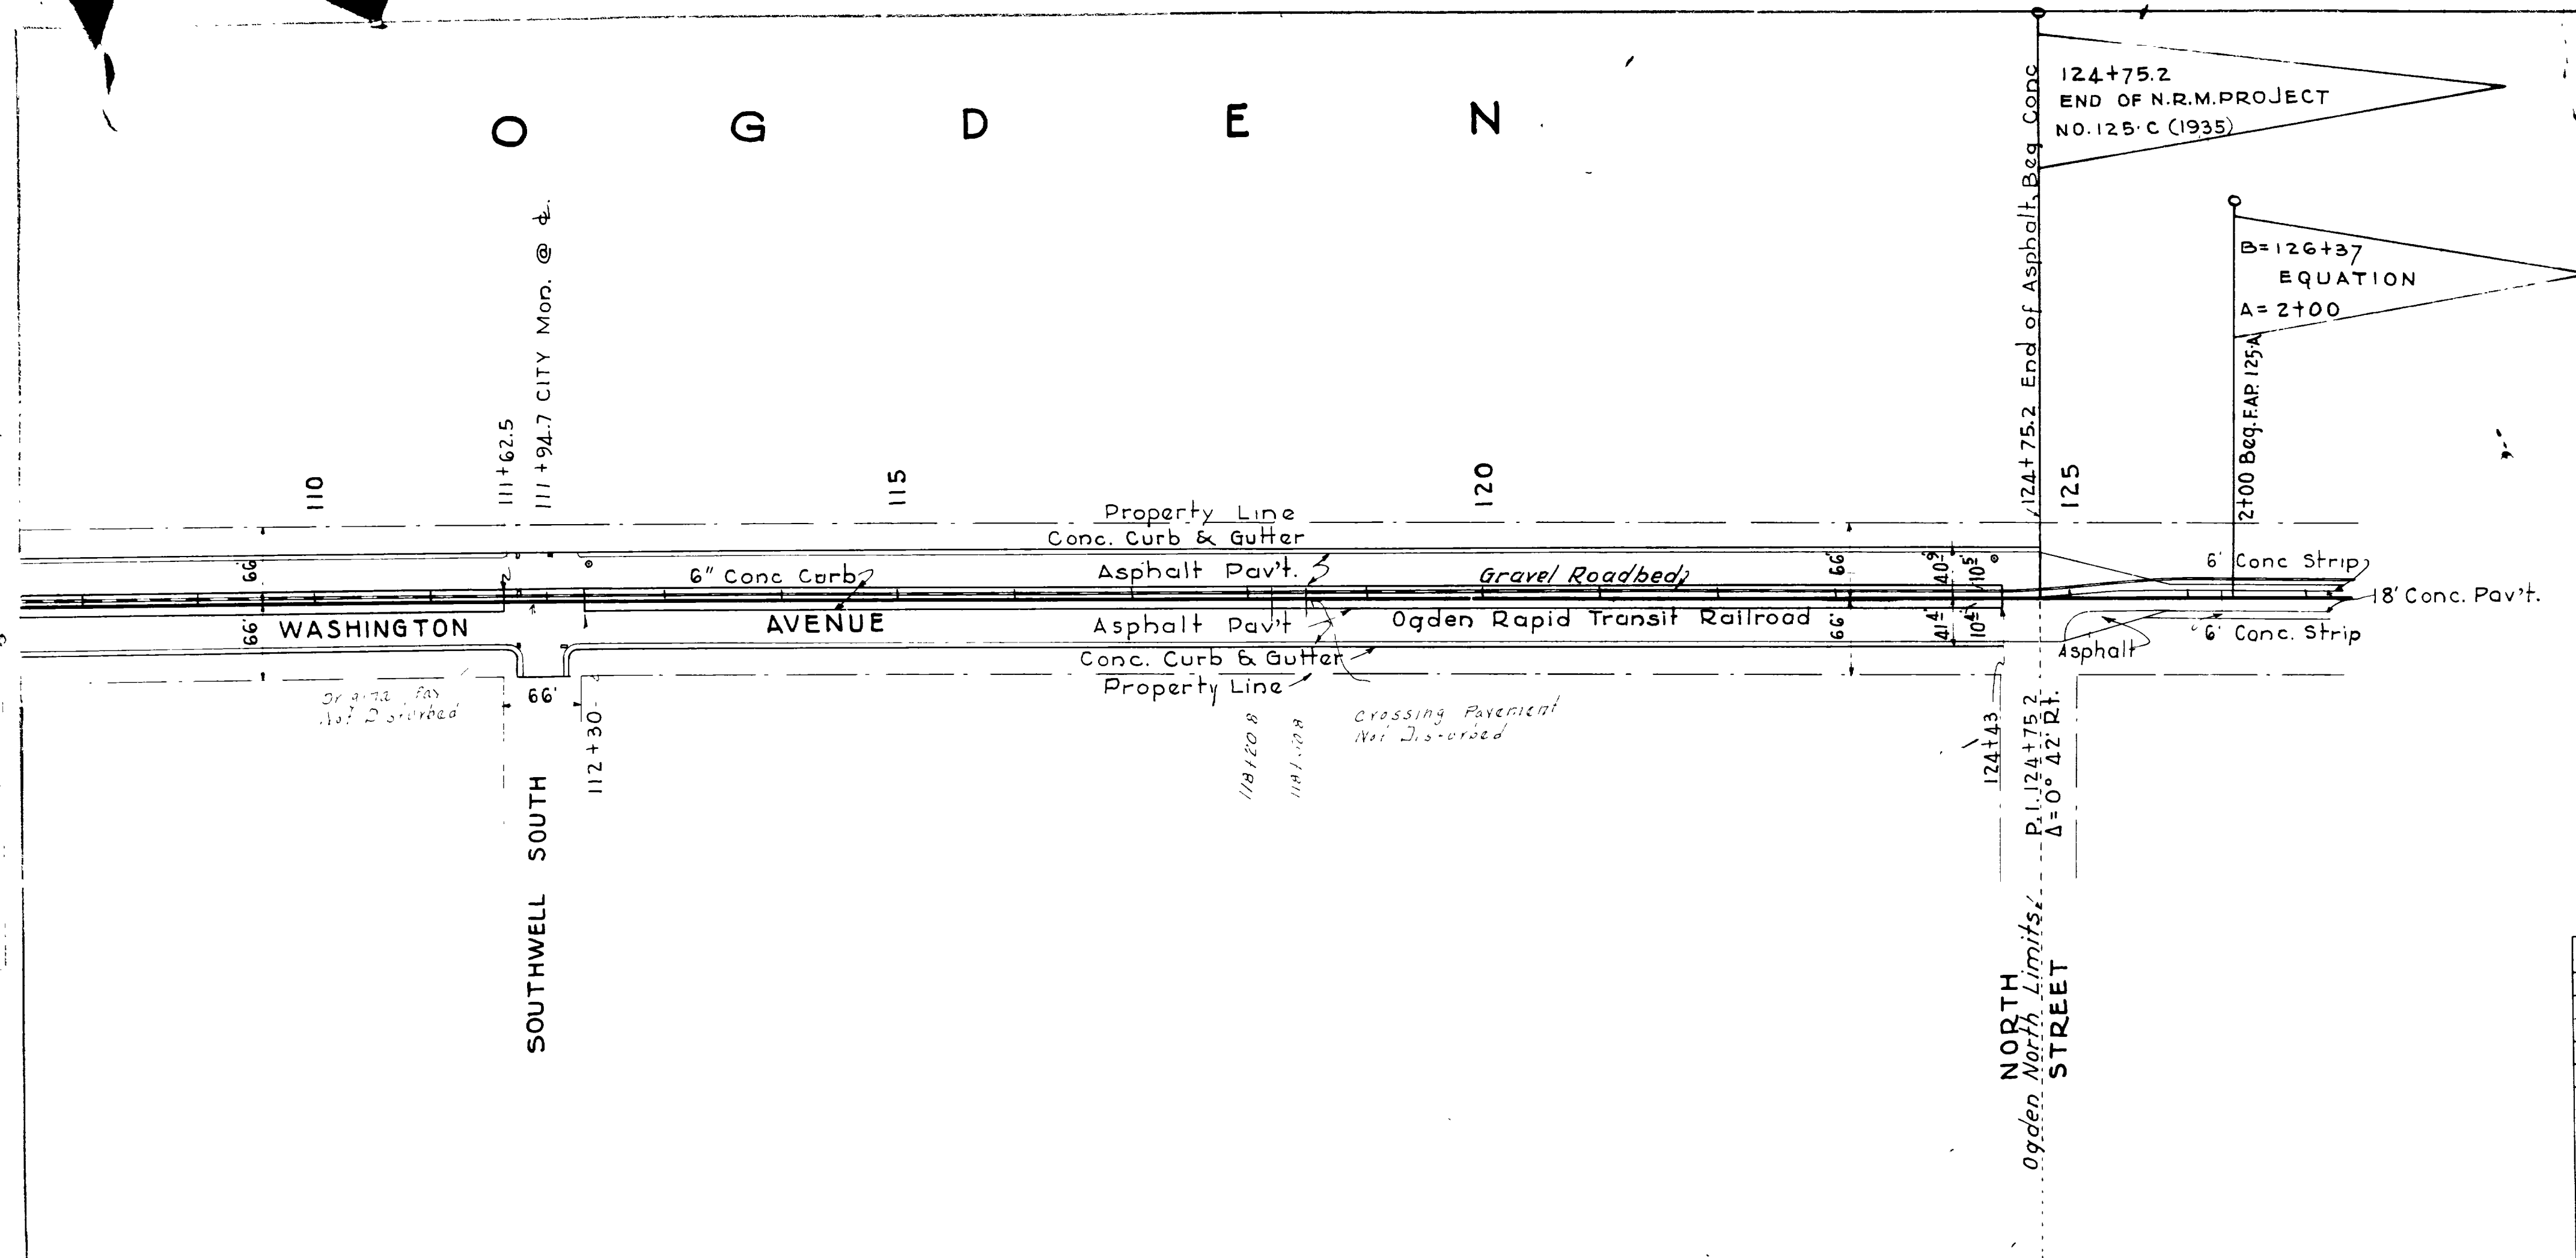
O G D E N

124+75.2
END OF N.R.M. PROJECT
NO. 125·C (1935)

B=126+37
EQUATION
A=2+00

111+62.5
111+94.7 CITY Mon. @ ℄
110
115
120
124+75.2 End of Asphalt, Beg. Conc.
125
2+00 Beg. F.A.P. 125-A

Property Line
Conc. Curb & Gutter
6" Conc Curb
Asphalt Pav't.
Gravel Roadbed
66'
66'
40.9
10.5
6' Conc Strip
18' Conc. Pav't.
66' WASHINGTON
AVENUE
Asphalt Pav't
Ogden Rapid Transit Railroad
66'
41.1
10.5
6' Conc. Strip
Asphalt
Conc. Curb & Gutter
Property Line
Original Pav Not Disturbed
66'
112+30
118+20.8
118+28
Crossing Pavement Not Disturbed
124+43
P.I. 124+75.2
Δ=0° 42' Rt.

SOUTHWELL SOUTH
NORTH
Ogden North Limits
STREET